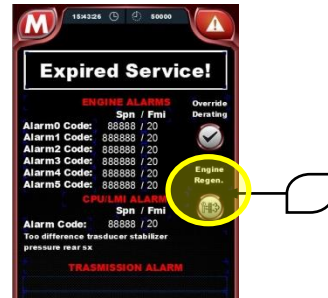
M
15:43:25 50000

Expired Service!

ENGINE ALARMS
Spn / Fmi
Alarm0 Code: 88888 / 20
Alarm1 Code: 888888 / 20
Alarm2 Code: 888888 / 20
Alarm3 Code: 888888 / 20
Alarm4 Code: 888888 / 20
Alarm5 Code: 888888 / 20

Override Derating

Engine Regen.

CPU/LMI ALARM
Spn / Fmi
Alarm Code: 88888 / 20
Too difference trasducer stabilizer pressure rear sx

TRASMISSION ALARM